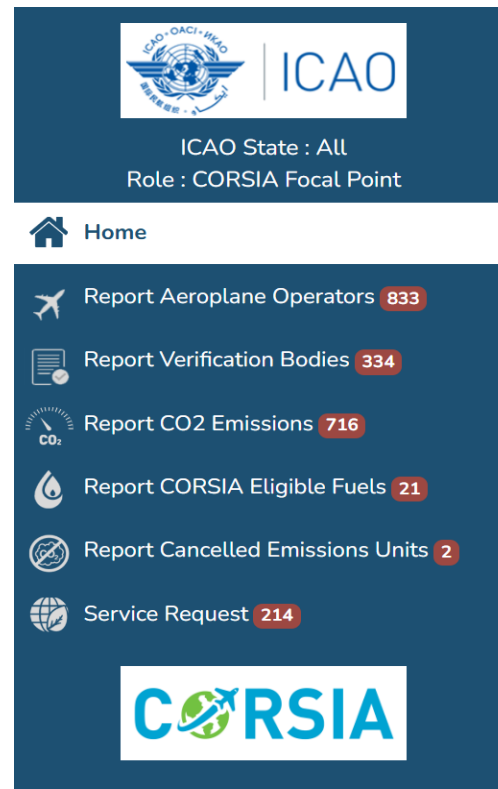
ICAO · OACI · ИКАО
ICAO

ICAO State : All
Role : CORSIA Focal Point

Home

Report Aeroplane Operators 833

Report Verification Bodies 334

$CO_2$
Report CO2 Emissions 716

Report CORSIA Eligible Fuels 21

Report Cancelled Emissions Units 2

Service Request 214

CORSIA